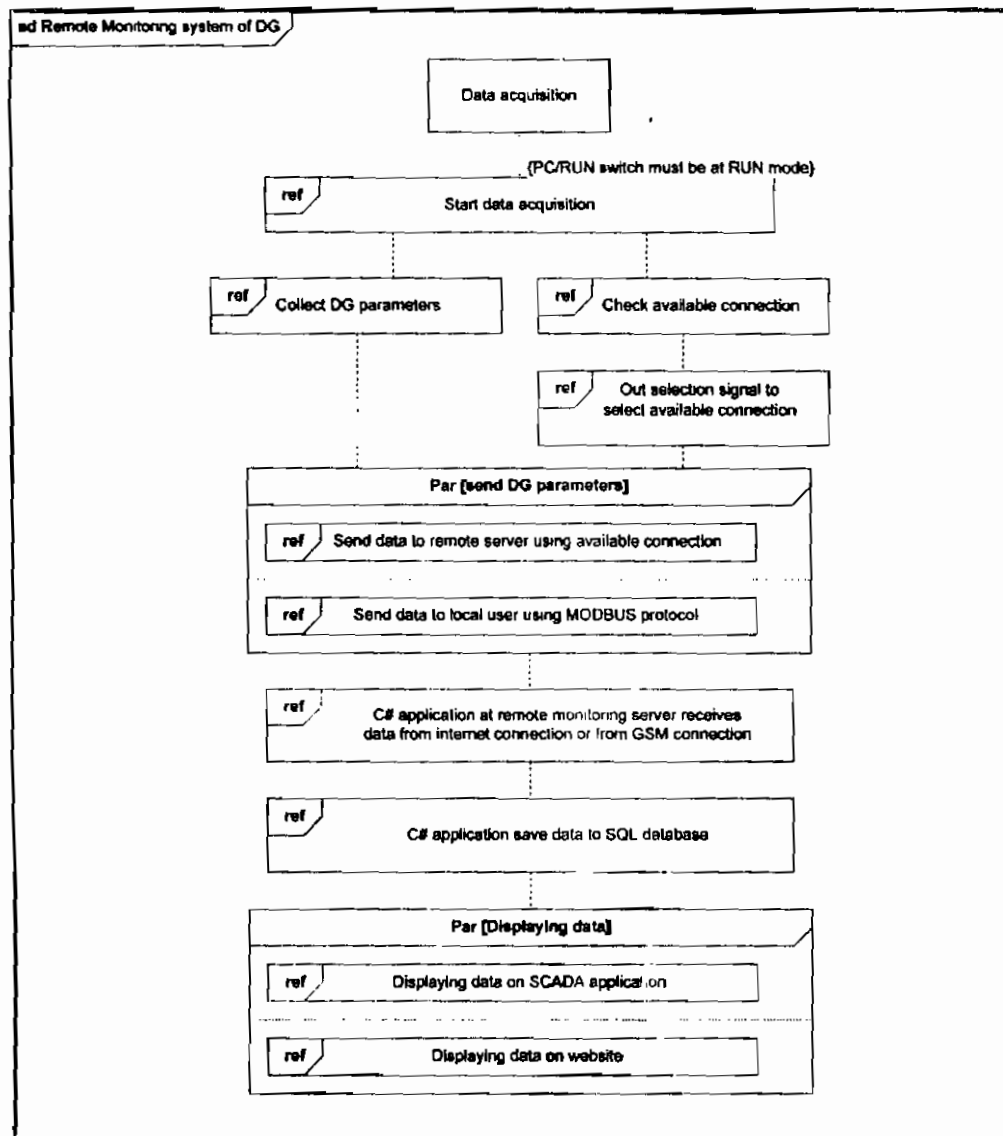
sd Remote Monitoring system of DG

Data acquisition

{PC/RUN switch must be at RUN mode}

ref

Start data acquisition

ref

Collect DG parameters

ref

Check available connection

ref

Out selection signal to select available connection

Par [send DG parameters]

ref

Send data to remote server using available connection

ref

Send data to local user using MODBUS protocol

ref

C# application at remote monitoring server receives data from internet connection or from GSM connection

ref

C# application save data to SQL database

Par [Displaying data]

ref

Displaying data on SCADA application

ref

Displaying data on website